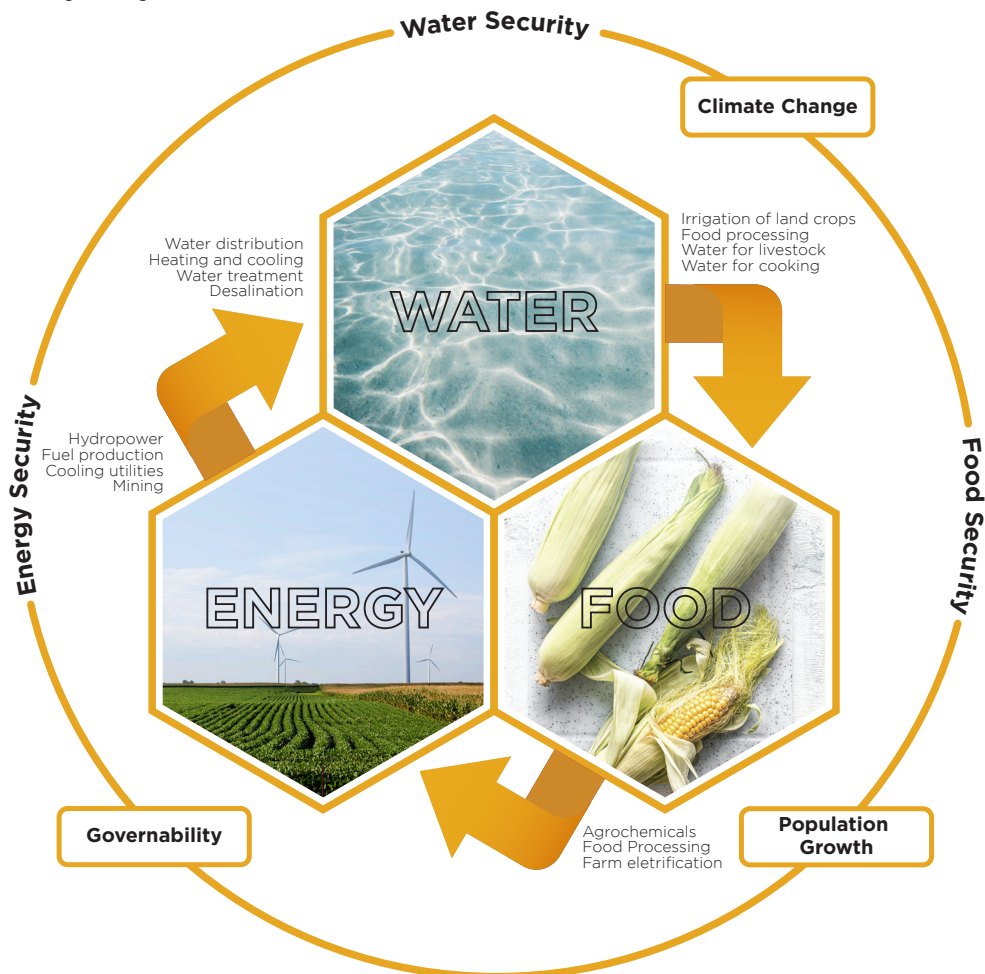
Water Security

Climate Change

Water distribution
Heating and cooling
Water treatment
Desalination

WATER

Irrigation of land crops
Food processing
Water for livestock
Water for cooking

Energy Security

Food Security

Hydropower
Fuel production
Cooling utilities
Mining

ENERGY

FOOD

Governability

Population Growth

Agrochemicals
Food Processing
Farm eletrification